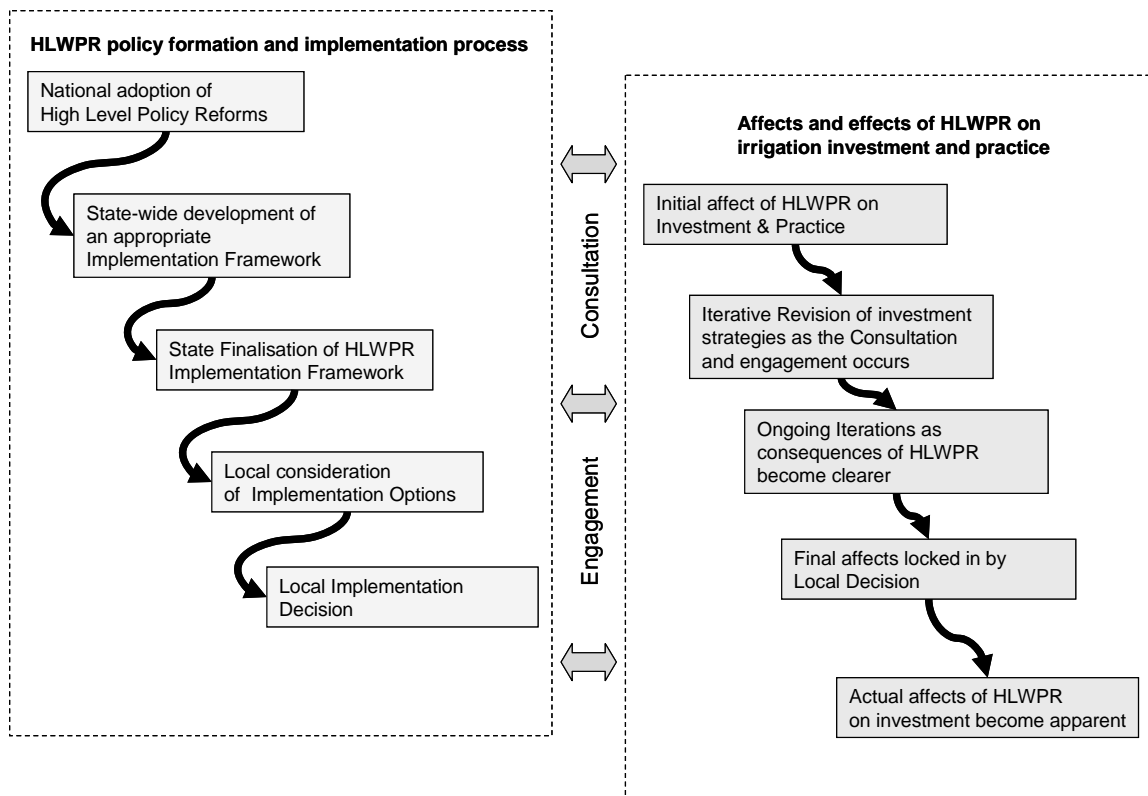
HLWPR policy formation and implementation process

National adoption of High Level Policy Reforms

State-wide development of an appropriate Implementation Framework

State Finalisation of HLWPR Implementation Framework

Local consideration of Implementation Options

Local Implementation Decision

Consultation

Engagement

Affects and effects of HLWPR on irrigation investment and practice

Initial affect of HLWPR on Investment & Practice

Iterative Revision of investment strategies as the Consultation and engagement occurs

Ongoing Iterations as consequences of HLWPR become clearer

Final affects locked in by Local Decision

Actual affects of HLWPR on investment become apparent